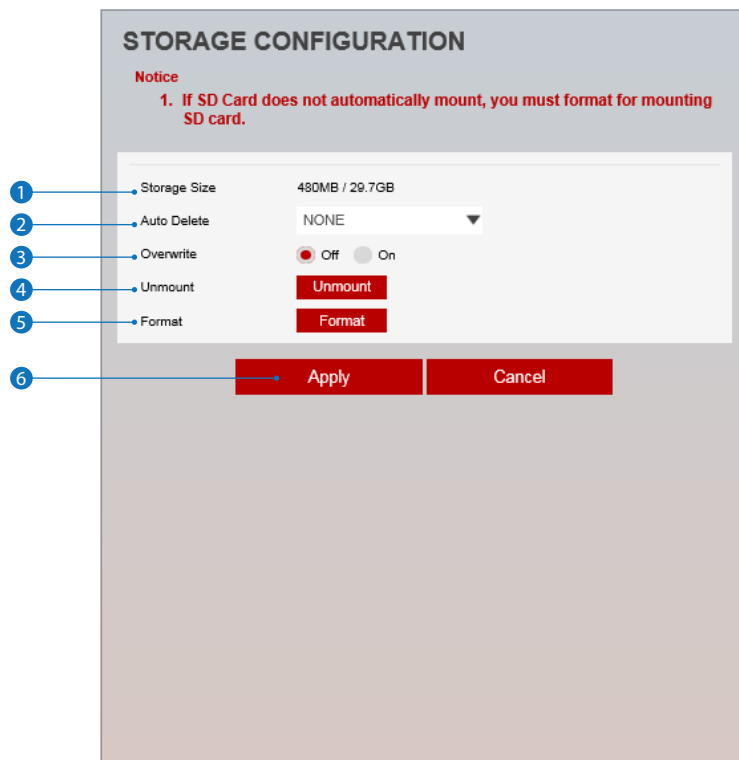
STORAGE CONFIGURATION

Notice

1. If SD Card does not automatically mount, you must format for mounting SD card.

1 Storage Size 480MB / 29.7GB

2 Auto Delete NONE

3 Overwrite Off On

4 Unmount Unmount

5 Format Format

6 Apply Cancel